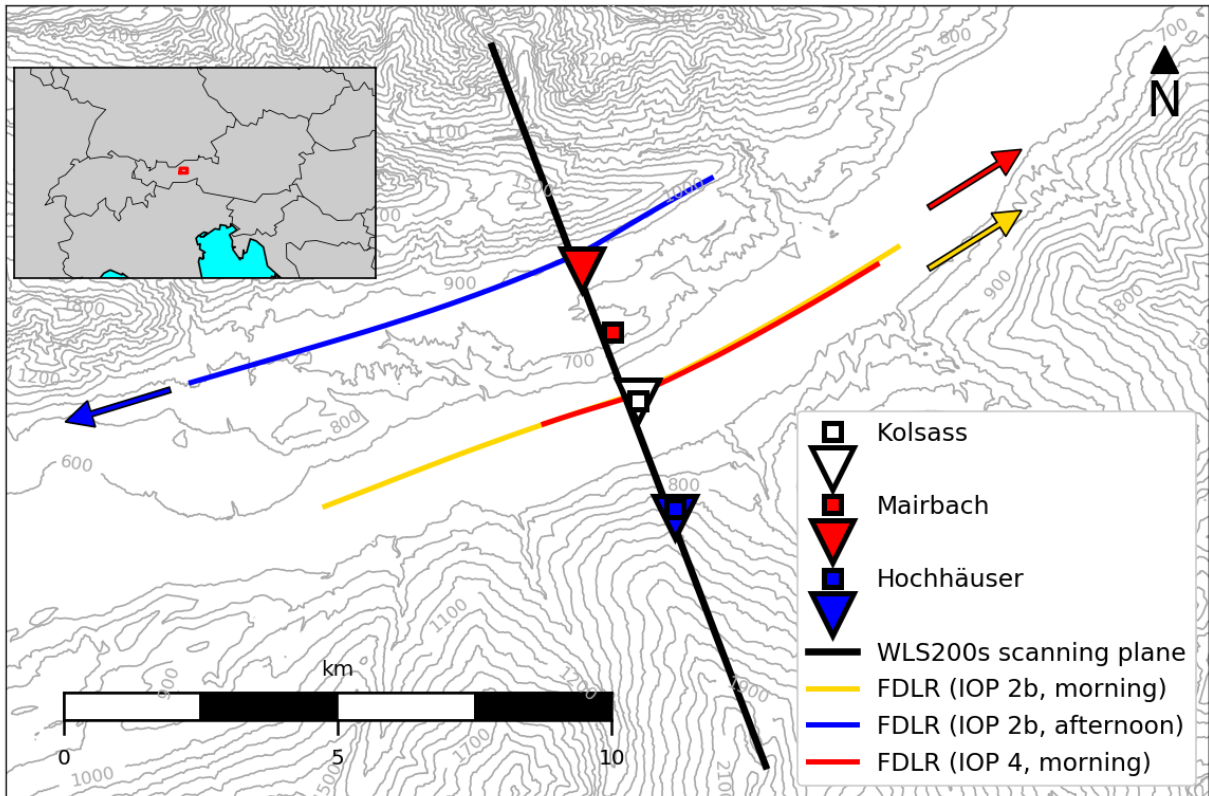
N

Kolsass
Mairbach
Hochhäuser
WLS200s scanning plane
FDLR (IOP 2b, morning)
FDLR (IOP 2b, afternoon)
FDLR (IOP 4, morning)

km
0
5
10

1400
1200
1100
1500
1000
900
800
700
600
800
700
900
800
1200
1000
800
1100
1200
1700
1000
1300
2100
800